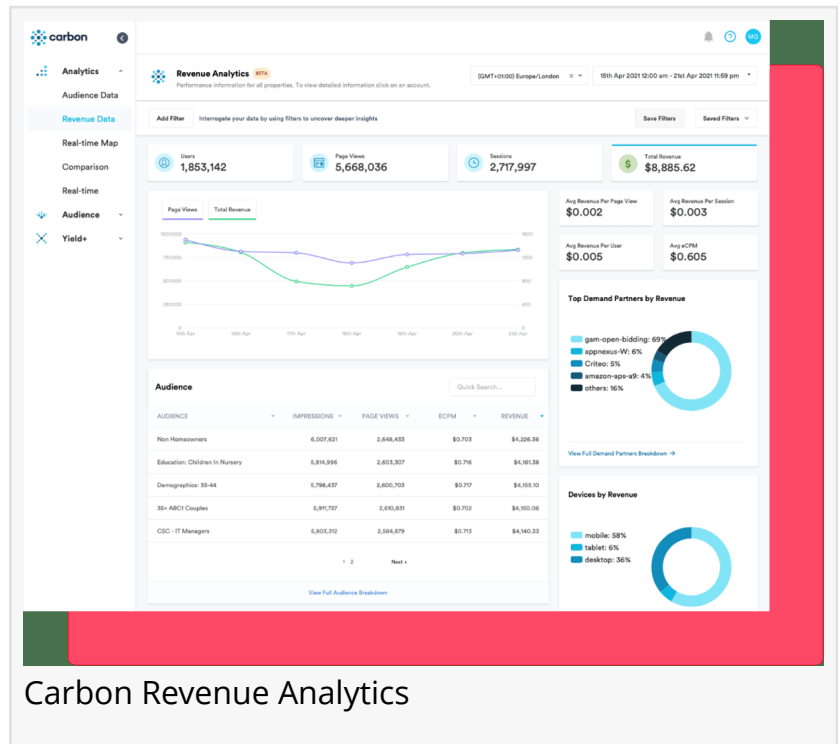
carbon

Analytics
Audience Data
Revenue Data
Real-time Map
Comparison
Real-time
Audience
Yield+

MG

Revenue Analytics BETA
Performance information for all properties. To view detailed information click on an account.

(GMT+01:00) Europe/London

15th Apr 2021 12:00 am - 21st Apr 2021 11:59 pm

Add Filter Interrogate your data by using filters to uncover deeper insights

Save Filters Saved Filters

Users 1,853,142

Page Views 5,668,036

Sessions 2,717,997

Total Revenue $8,885.62

Page Views Total Revenue

1000000 750000 500000 250000 0

1600 1200 800 400 0

15th Apr 16th Apr 17th Apr 18th Apr 19th Apr 20th Apr 21st Apr

Avg Revenue Per Page View $0.002

Avg Revenue Per Session $0.003

Avg Revenue Per User $0.005

Avg eCPM $0.605

Top Demand Partners by Revenue

gam-open-bidding: 69%
appnexus-W: 6%
Criteo: 5%
amazon-aps-a9: 4%
others: 16%

View Full Demand Partners Breakdown →

Audience

Quick Search...

| AUDIENCE | IMPRESSIONS | PAGE VIEWS | ECPM | REVENUE |
|---|---|---|---|---|
| Non Homeowners | 6,007,621 | 2,648,433 | $0.703 | $4,226.36 |
| Education: Children In Nursery | 5,814,996 | 2,603,307 | $0.716 | $4,161.38 |
| Demographics: 35-44 | 5,798,437 | 2,600,703 | $0.717 | $4,155.10 |
| 35+ ABC1 Couples | 5,911,727 | 2,610,831 | $0.702 | $4,150.06 |
| CSC - IT Managers | 5,803,312 | 2,584,879 | $0.713 | $4,140.33 |

1 2 Next ›

View Full Audience Breakdown

Devices by Revenue

mobile: 58%
tablet: 6%
desktop: 36%

Carbon Revenue Analytics